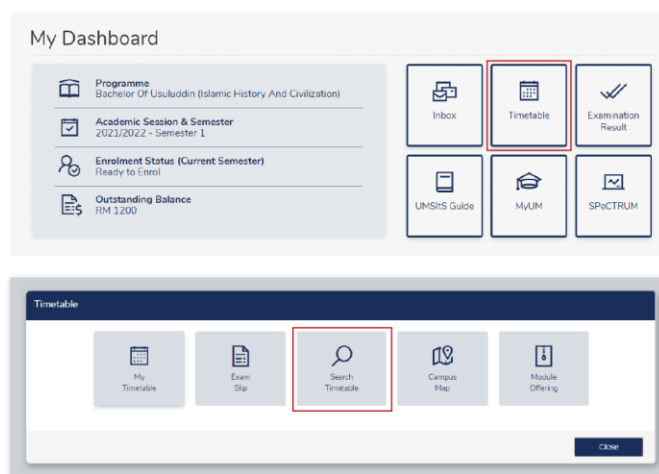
My Dashboard

Programme
Bachelor Of Usuluddin (Islamic History And Civilization)

Academic Session & Semester
2021/2022 - Semester 1

Enrolment Status (Current Semester)
Ready to Enrol

Outstanding Balance
RM 1200

Inbox

Timetable

Examination Result

UMSItS Guide

MyUM

SPeCTRUM

Timetable

My Timetable

Exam Slip

Search Timetable

Campus Map

Module Offering

Close